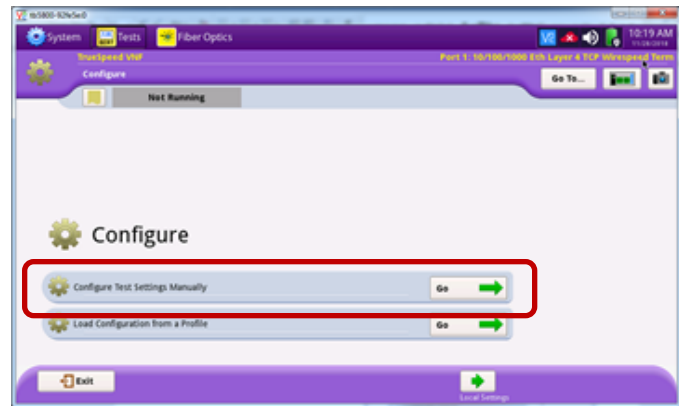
tb5800-92fe5e0

System Tests Fiber Optics

10:19 AM
11/28/2016

TrueSpeed VNF
Configure

Port 1: 10/100/1000 Eth Layer 4 TCP Wirespeed Term

Go To...

Not Running

Configure

Configure Test Settings Manually
Go

Load Configuration from a Profile
Go

Exit

Local Settings